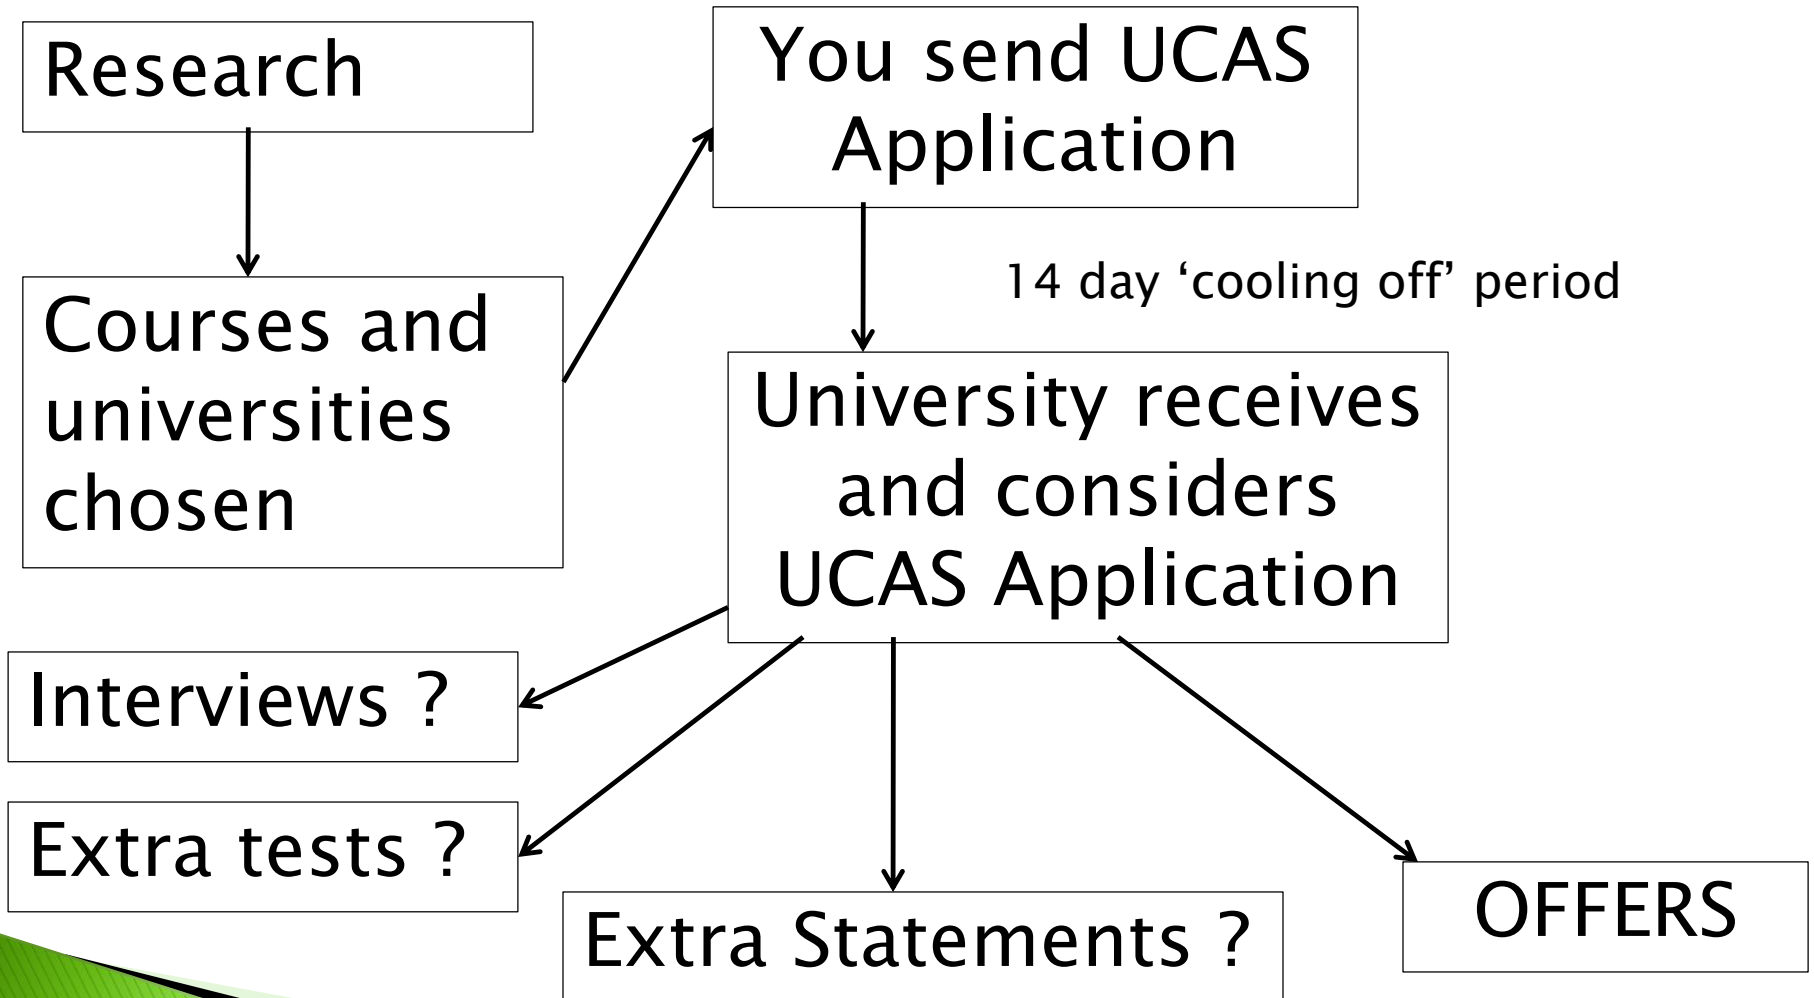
Research

Courses and universities chosen

You send UCAS Application

14 day 'cooling off' period

University receives and considers UCAS Application

Interviews ?

Extra tests ?

Extra Statements ?

OFFERS